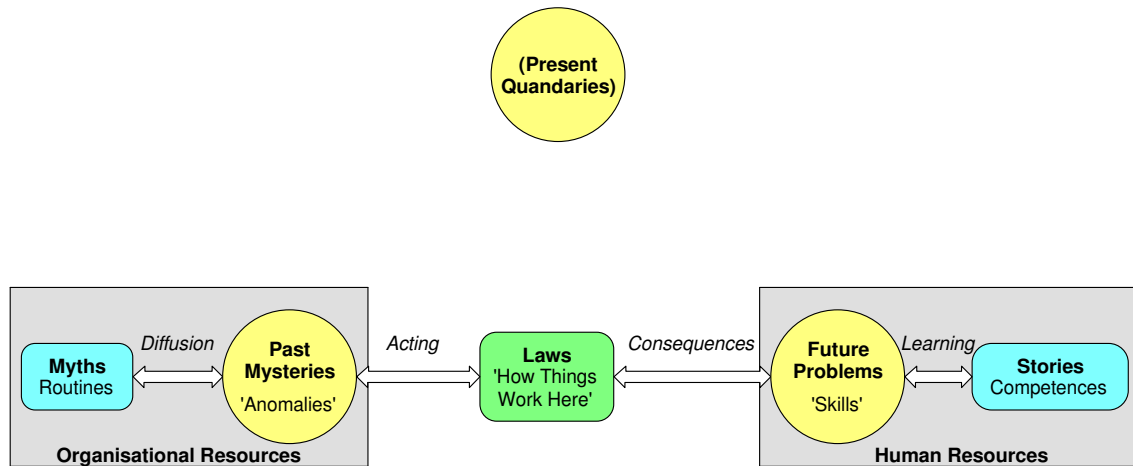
(Present Quandaries)

Myths
Routines

Diffusion

Past Mysteries
'Anomalies'

Organisational Resources

Acting

Laws
'How Things Work Here'

Consequences

Future Problems
'Skills'

Learning

Stories
Competences

Human Resources